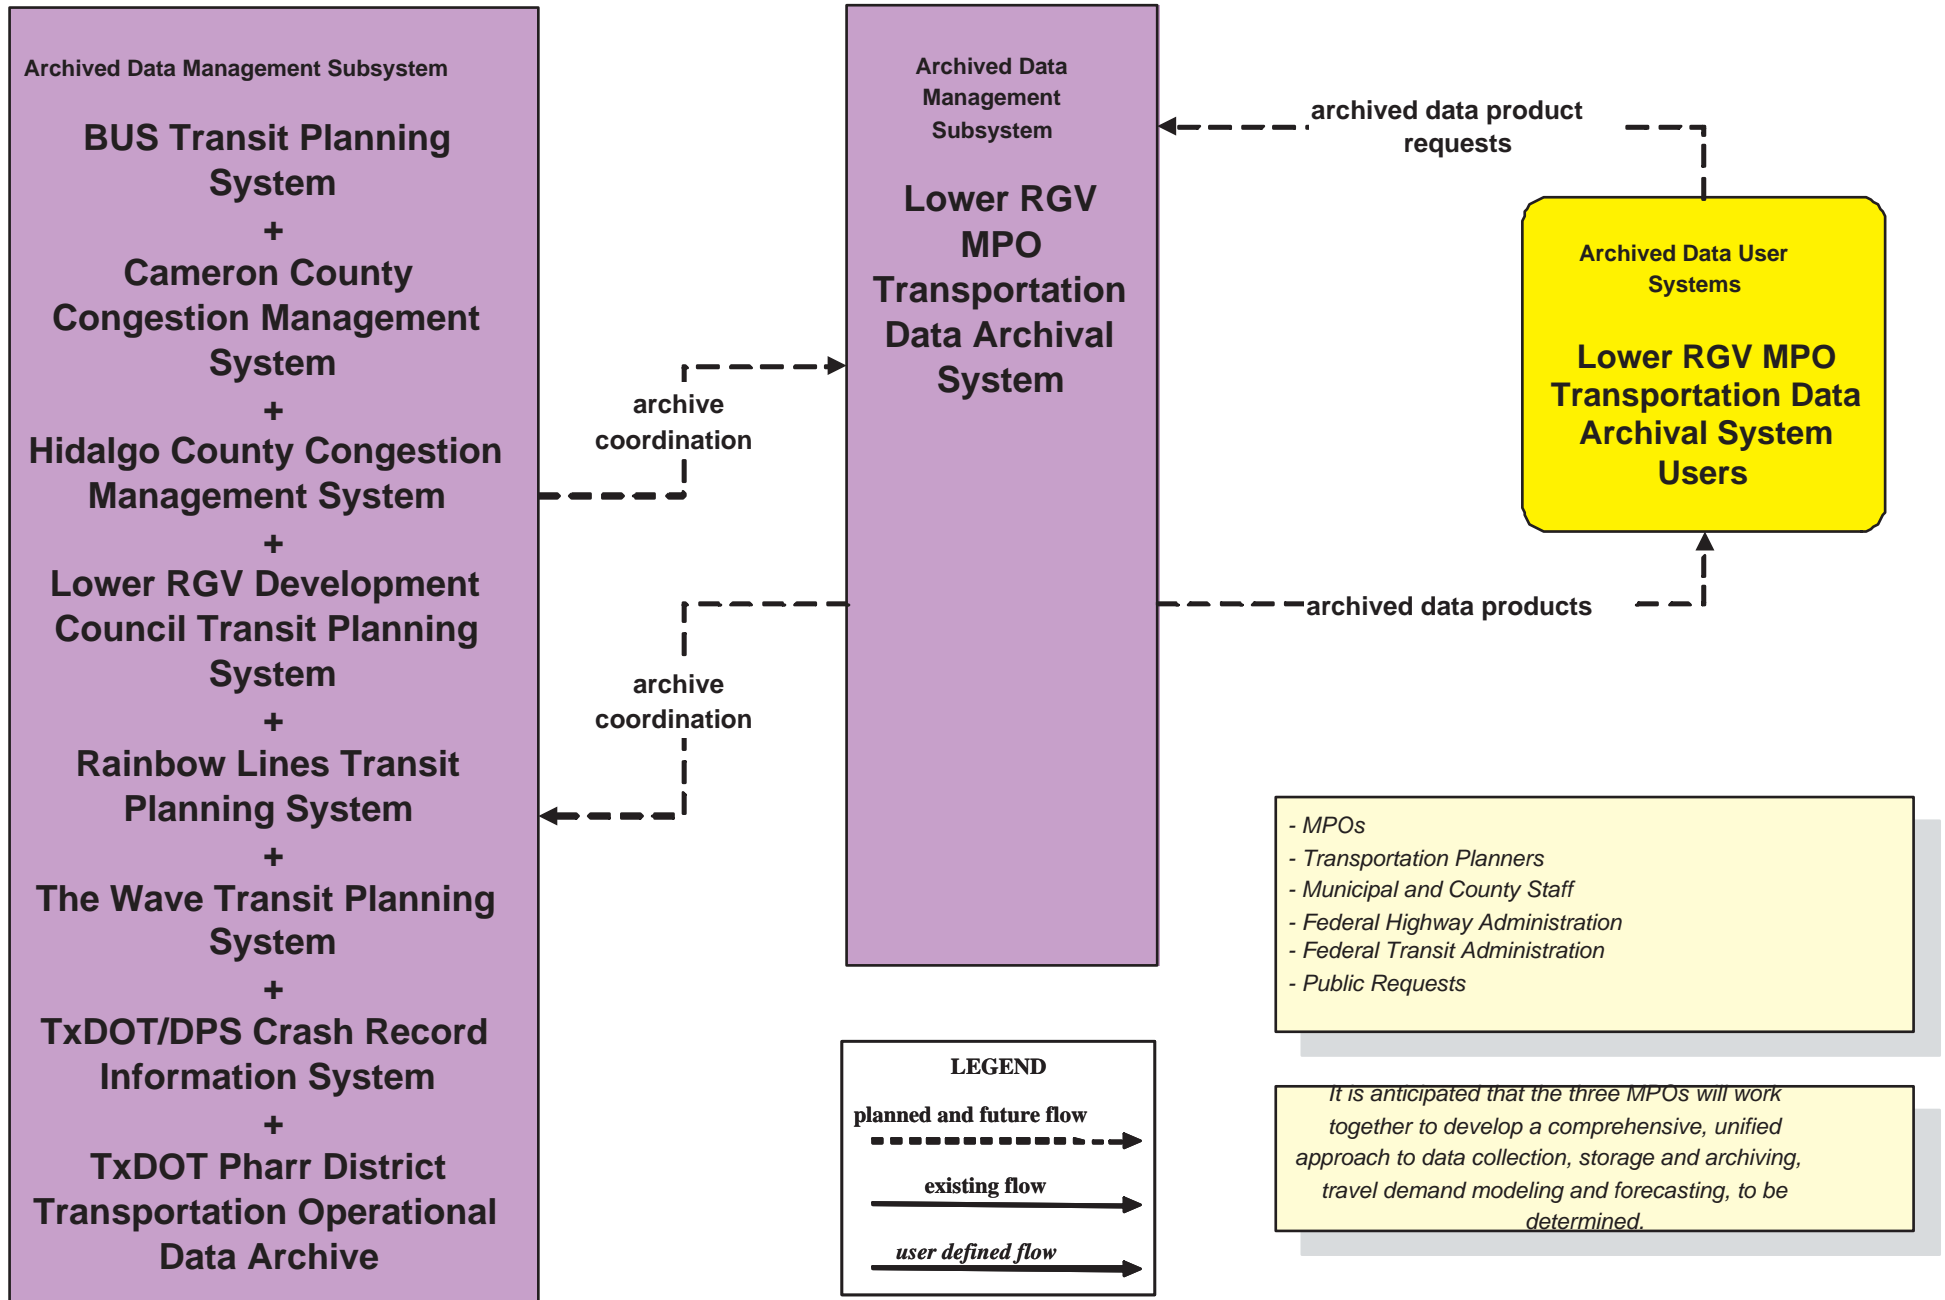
Archived Data Management Subsystem

BUS Transit Planning System
+
Cameron County Congestion Management System
+
Hidalgo County Congestion Management System
+
Lower RGV Development Council Transit Planning System
+
Rainbow Lines Transit Planning System
+
The Wave Transit Planning System
+
TxDOT/DPS Crash Record Information System
+
TxDOT Pharr District Transportation Operational Data Archive

archive coordination

archive coordination

Archived Data Management Subsystem

Lower RGV MPO Transportation Data Archival System

archived data product requests

Archived Data User Systems

Lower RGV MPO Transportation Data Archival System Users

archived data products

- MPOs
- Transportation Planners
- Municipal and County Staff
- Federal Highway Administration
- Federal Transit Administration
- Public Requests

LEGEND
planned and future flow
existing flow
user defined flow

It is anticipated that the three MPOs will work together to develop a comprehensive, unified approach to data collection, storage and archiving, travel demand modeling and forecasting, to be determined.